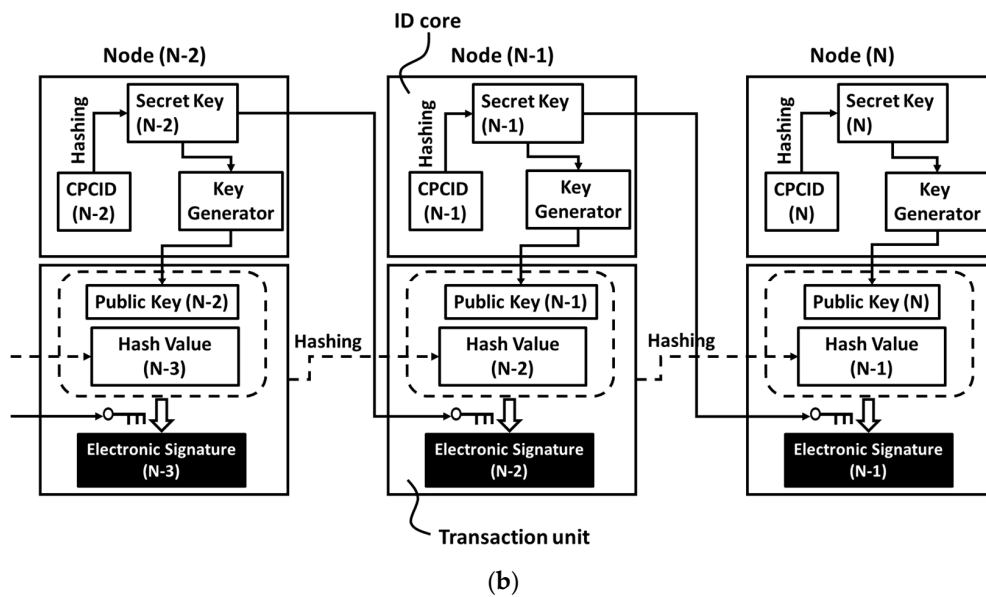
ID core

Node (N-2)

Hashing

Secret Key (N-2)

CPCID (N-2)

Key Generator

Public Key (N-2)

Hash Value (N-3)

Electronic Signature (N-3)

Hashing

Node (N-1)

Hashing

Secret Key (N-1)

CPCID (N-1)

Key Generator

Public Key (N-1)

Hash Value (N-2)

Electronic Signature (N-2)

Hashing

Node (N)

Hashing

Secret Key (N)

CPCID (N)

Key Generator

Public Key (N)

Hash Value (N-1)

Electronic Signature (N-1)

Transaction unit

(b)